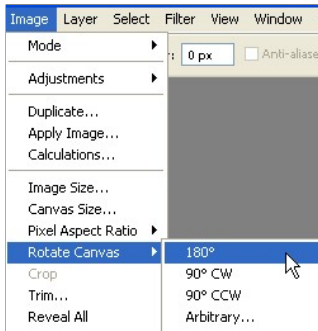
Image Layer Select Filter View Window
Mode
Adjustments
Duplicate...
Apply Image...
Calculations...
Image Size...
Canvas Size...
Pixel Aspect Ratio
Rotate Canvas
Crop
Trim...
Reveal All
: 0 px
Anti-aliase
180°
90° CW
90° CCW
Arbitrary...